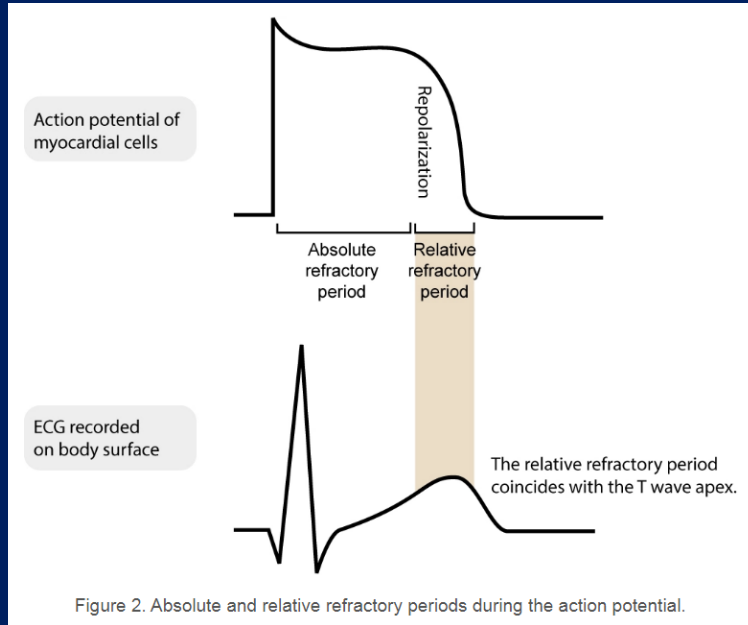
Action potential of myocardial cells

Repolarization

Absolute refractory period

Relative refractory period

ECG recorded on body surface

The relative refractory period coincides with the T wave apex.

Figure 2. Absolute and relative refractory periods during the action potential.